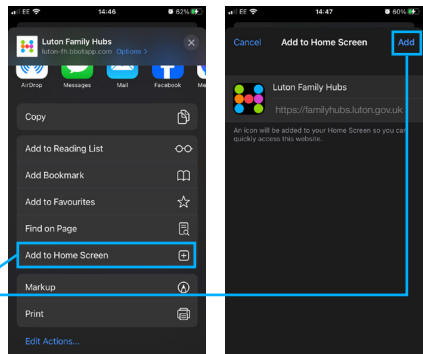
EE 14:46 82%

Luton Family Hubs
luton-fh.bbotapp.com Options >

AirDrop
Messages
Mail
Facebook

Copy

Add to Reading List

Add Bookmark

Add to Favourites

Find on Page

Add to Home Screen

Markup

Print

Edit Actions...

EE 14:47 60%

Cancel
Add to Home Screen
Add

Luton Family Hubs
https://familyhubs.luton.gov.uk

An icon will be added to your Home Screen so you can quickly access this website.